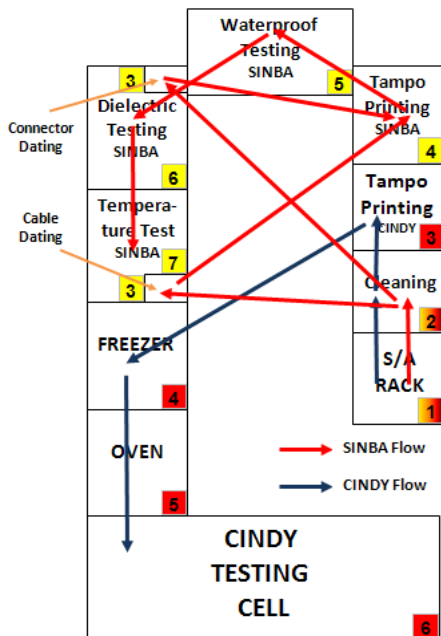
Waterproof Testing SINBA 5

3

Tampo Printing SINBA 4

Connector Dating

Dielectric Testing SINBA 6

Tampo Printing CINDY 3

Cable Dating

Temperature Test SINBA 7

3

Cleaning 2

FREEZER 4

S/A RACK 1

OVEN 5

SINBA Flow

CINDY Flow

CINDY TESTING CELL 6